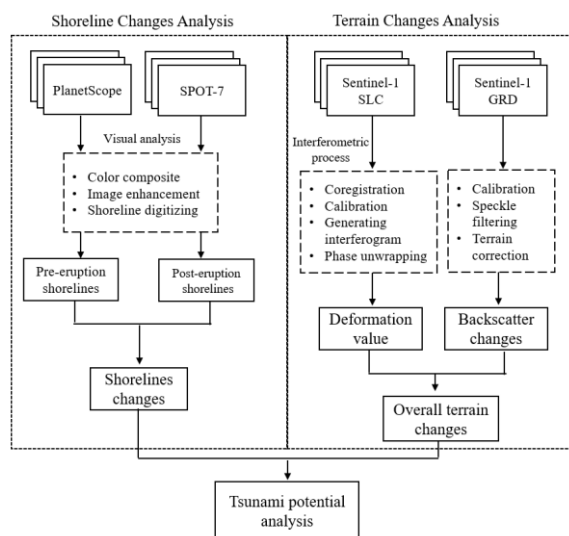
Shoreline Changes Analysis

PlanetScope

SPOT-7

Visual analysis

- Color composite
- Image enhancement
- Shoreline digitizing

Pre-eruption shorelines

Post-eruption shorelines

Shorelines changes

Terrain Changes Analysis

Sentinel-1 SLC

Sentinel-1 GRD

Interferometric process

- Coregistration
- Calibration
- Generating interferogram
- Phase unwrapping

- Calibration
- Speckle filtering
- Terrain correction

Deformation value

Backscatter changes

Overall terrain changes

Tsunami potential analysis